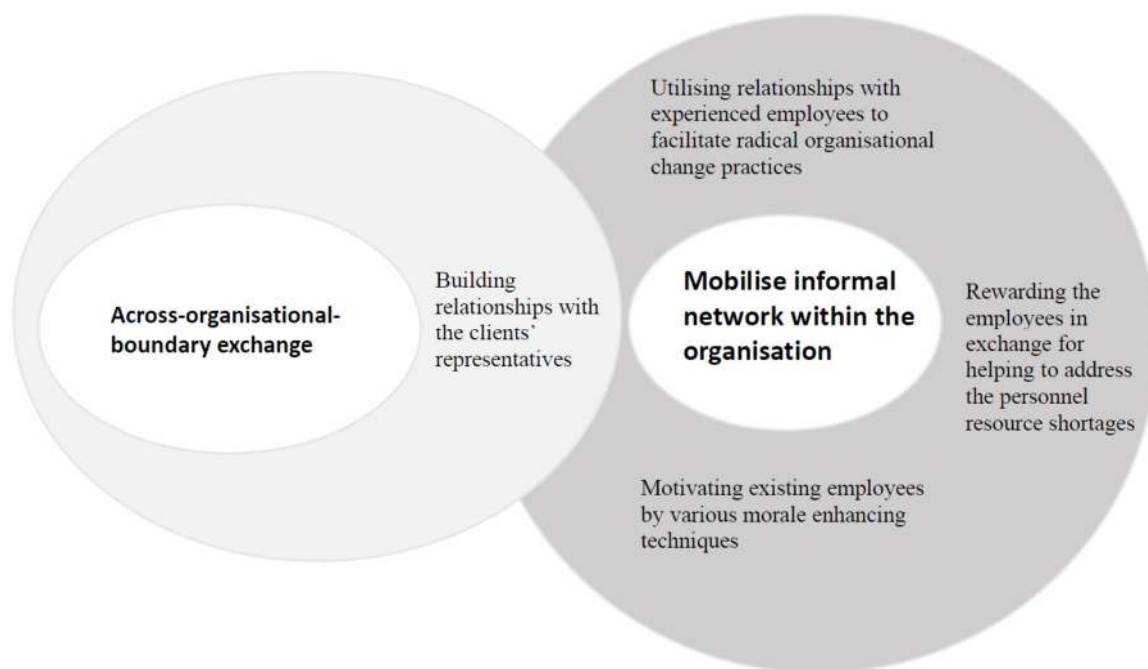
Utilising relationships with experienced employees to facilitate radical organisational change practices

Across-organisational-boundary exchange

Building relationships with the clients' representatives

Mobilise informal network within the organisation

Rewarding the employees in exchange for helping to address the personnel resource shortages

Motivating existing employees by various morale enhancing techniques